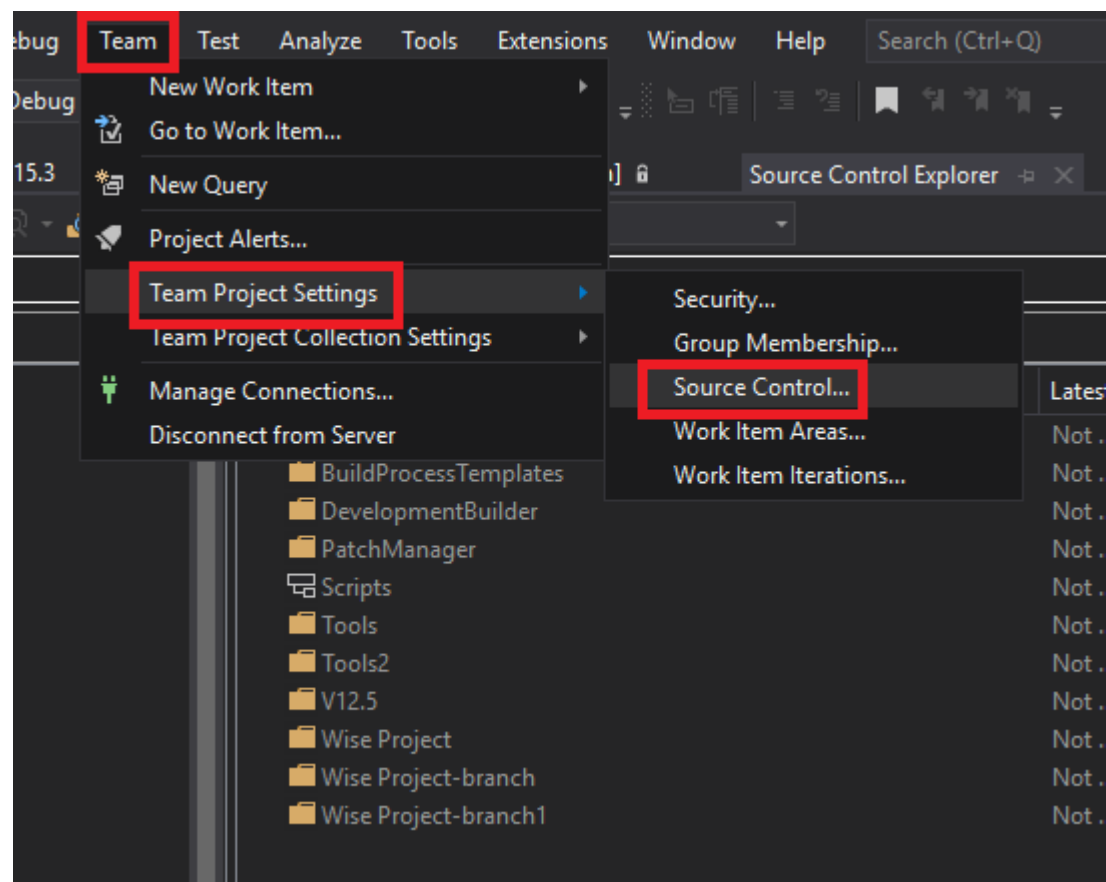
ebug Team Test Analyze Tools Extensions Window Help Search (Ctrl+Q)

Debug

15.3

New Work Item
Go to Work Item...
New Query
Project Alerts...
Team Project Settings
Team Project Collection Settings
Manage Connections...
Disconnect from Server

Source Control Explorer

Security...
Group Membership...
Source Control...
Work Item Areas...
Work Item Iterations...

Latest

BuildProcessTemplates Not .
DevelopmentBuilder Not .
PatchManager Not .
Scripts Not .
Tools Not .
Tools2 Not .
V12.5 Not .
Wise Project Not .
Wise Project-branch Not .
Wise Project-branch1 Not .